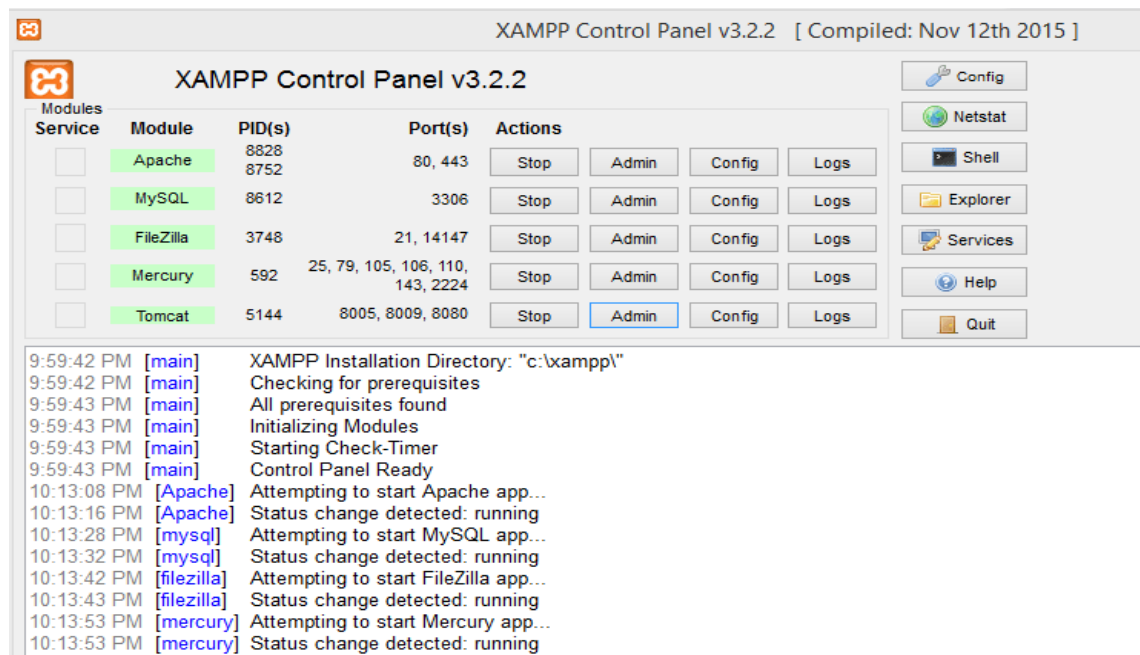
XAMPP Control Panel v3.2.2 [ Compiled: Nov 12th 2015 ]

XAMPP Control Panel v3.2.2

Config
Netstat
Shell
Explorer
Services
Help
Quit

Modules

| Service | Module | PID(s) | Port(s) | Actions | | | |
|---|---|---|---|---|---|---|---|
| | Apache | 8828 8752 | 80, 443 | Stop | Admin | Config | Logs |
| | MySQL | 8612 | 3306 | Stop | Admin | Config | Logs |
| | FileZilla | 3748 | 21, 14147 | Stop | Admin | Config | Logs |
| | Mercury | 592 | 25, 79, 105, 106, 110, 143, 2224 | Stop | Admin | Config | Logs |
| | Tomcat | 5144 | 8005, 8009, 8080 | Stop | Admin | Config | Logs |

9:59:42 PM [main] XAMPP Installation Directory: "c:\xampp\"
9:59:42 PM [main] Checking for prerequisites
9:59:43 PM [main] All prerequisites found
9:59:43 PM [main] Initializing Modules
9:59:43 PM [main] Starting Check-Timer
9:59:43 PM [main] Control Panel Ready
10:13:08 PM [Apache] Attempting to start Apache app...
10:13:16 PM [Apache] Status change detected: running
10:13:28 PM [mysql] Attempting to start MySQL app...
10:13:32 PM [mysql] Status change detected: running
10:13:42 PM [filezilla] Attempting to start FileZilla app...
10:13:43 PM [filezilla] Status change detected: running
10:13:53 PM [mercury] Attempting to start Mercury app...
10:13:53 PM [mercury] Status change detected: running